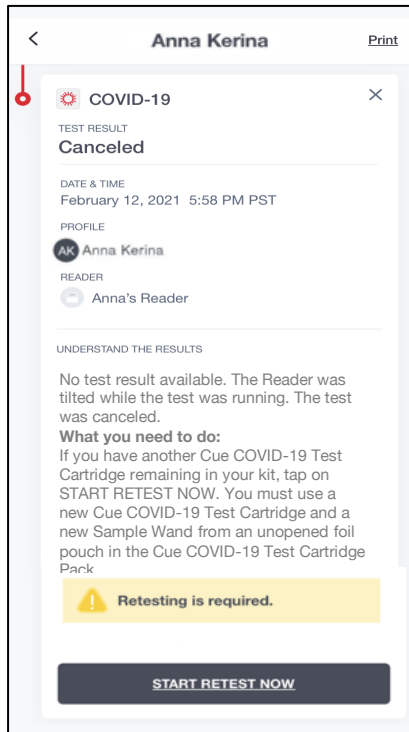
<

Anna Kerina

Print

COVID-19

×

TEST RESULT

Canceled

DATE & TIME

February 12, 2021 5:58 PM PST

PROFILE

AK Anna Kerina

READER

Anna's Reader

UNDERSTAND THE RESULTS

No test result available. The Reader was tilted while the test was running. The test was canceled.

What you need to do:

If you have another Cue COVID-19 Test Cartridge remaining in your kit, tap on START RETEST NOW. You must use a new Cue COVID-19 Test Cartridge and a new Sample Wand from an unopened foil pouch in the Cue COVID-19 Test Cartridge Pack.

Retesting is required.

START RETEST NOW